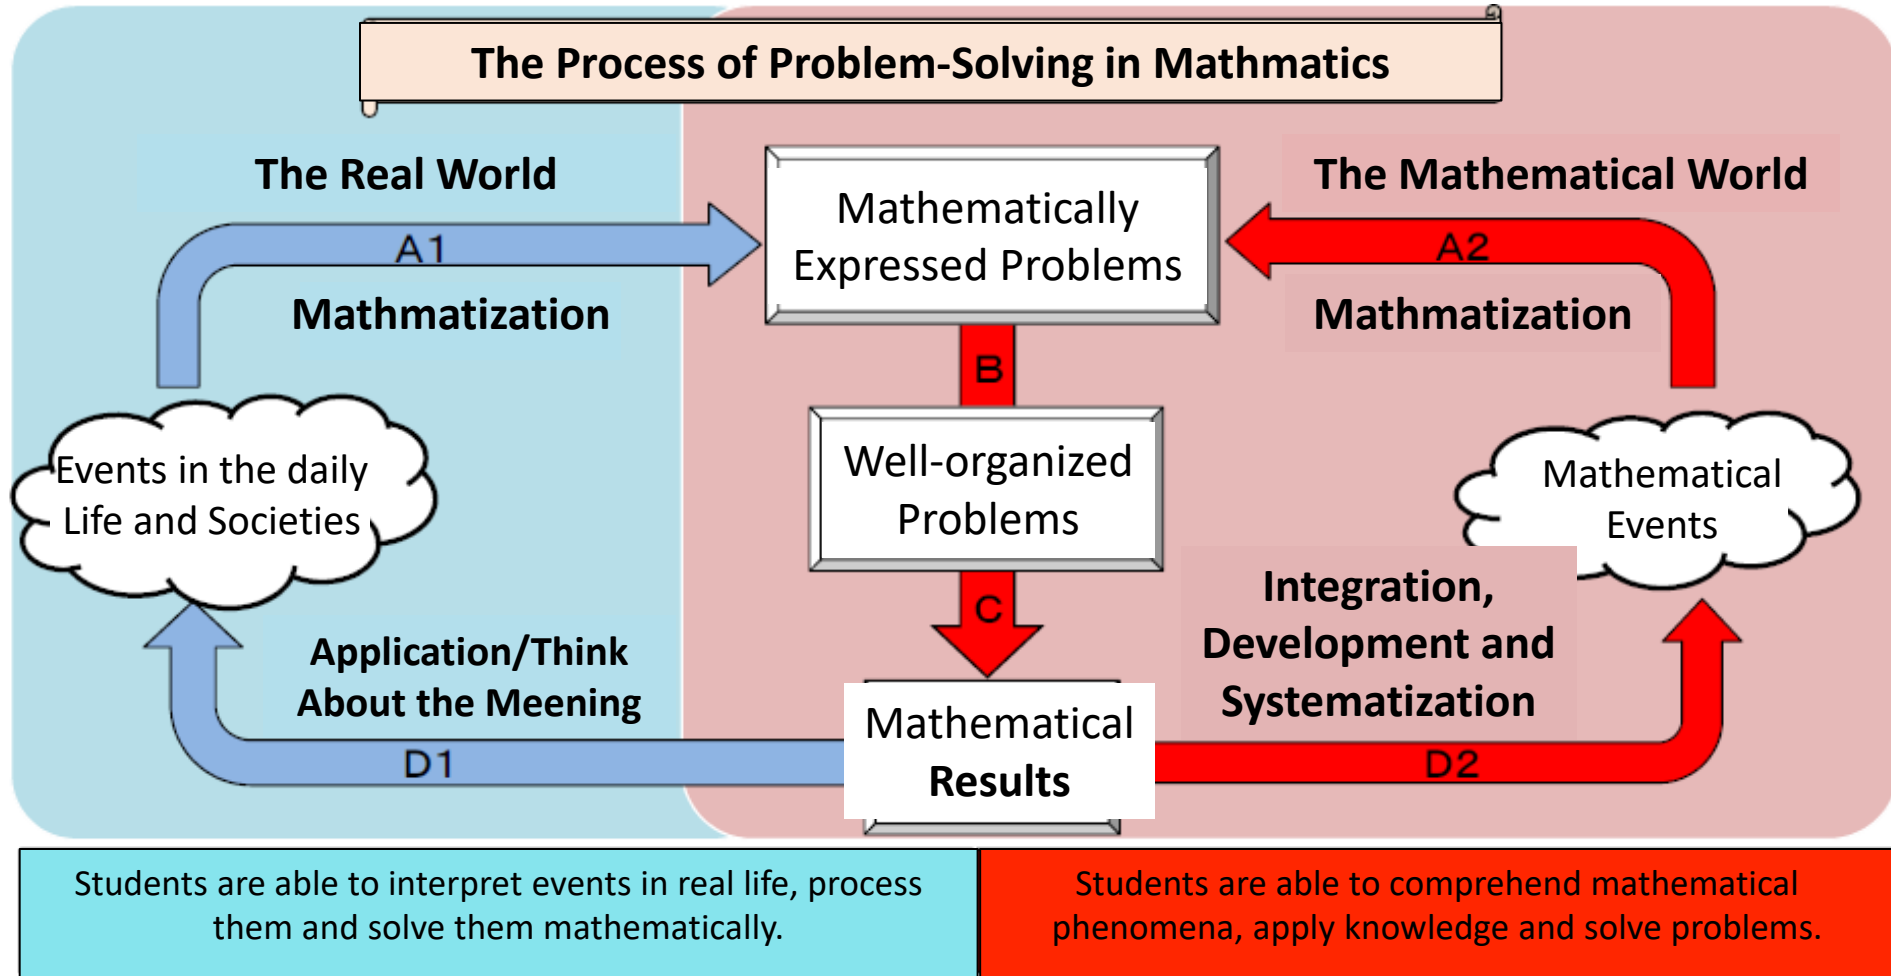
The Process of Problem-Solving in Mathmatics

The Real World

A1

Mathmatization

Mathematically Expressed Problems

The Mathematical World

A2

Mathmatization

B

Events in the daily Life and Societies

Well-organized Problems

Mathematical Events

C

Integration, Development and Systematization

Application/Think About the Meening

Mathematical Results

D1

D2

Students are able to interpret events in real life, process them and solve them mathematically.

Students are able to comprehend mathematical phenomena, apply knowledge and solve problems.